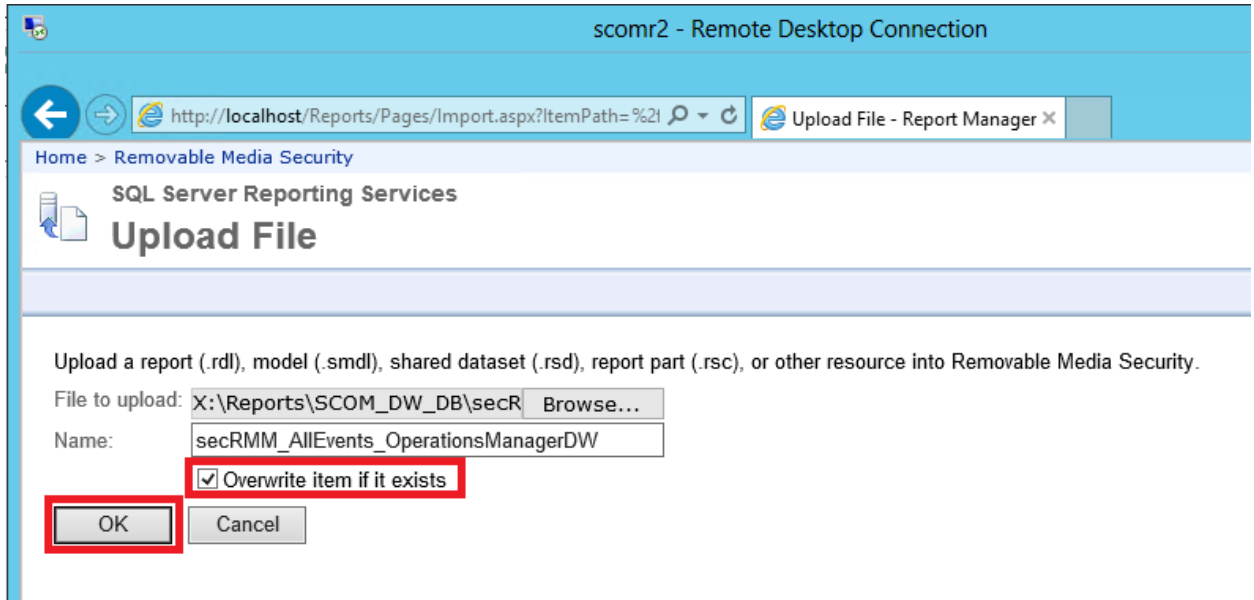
scomr2 - Remote Desktop Connection

http://localhost/Reports/Pages/Import.aspx?ItemPath=%2I

Upload File - Report Manager

Home > Removable Media Security

SQL Server Reporting Services

Upload File

Upload a report (.rdl), model (.smdl), shared dataset (.rsd), report part (.rsc), or other resource into Removable Media Security.

File to upload: X:\Reports\SCOM_DW_DB\secR Browse...

Name: secRMM_AllEvents_OperationsManagerDW

Overwrite item if it exists

OK Cancel